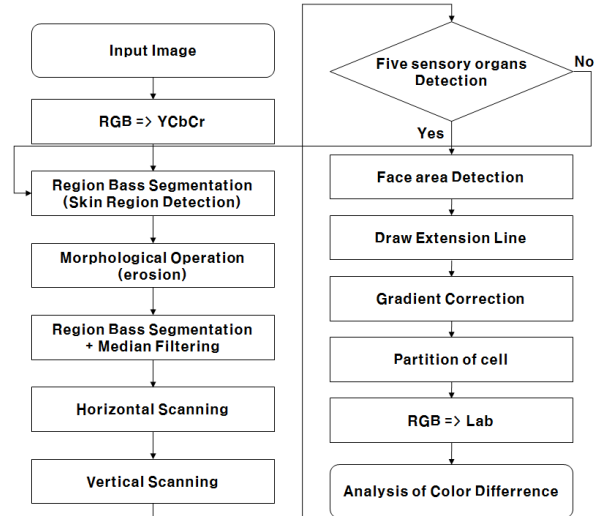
Input Image

RGB => YCbCr

Region Bass Segmentation (Skin Region Detection)

Morphological Operation (erosion)

Region Bass Segmentation + Median Filtering

Horizontal Scanning

Vertical Scanning

Five sensory organs Detection

No

Yes

Face area Detection

Draw Extension Line

Gradient Correction

Partition of cell

RGB => Lab

Analysis of Color Differrence